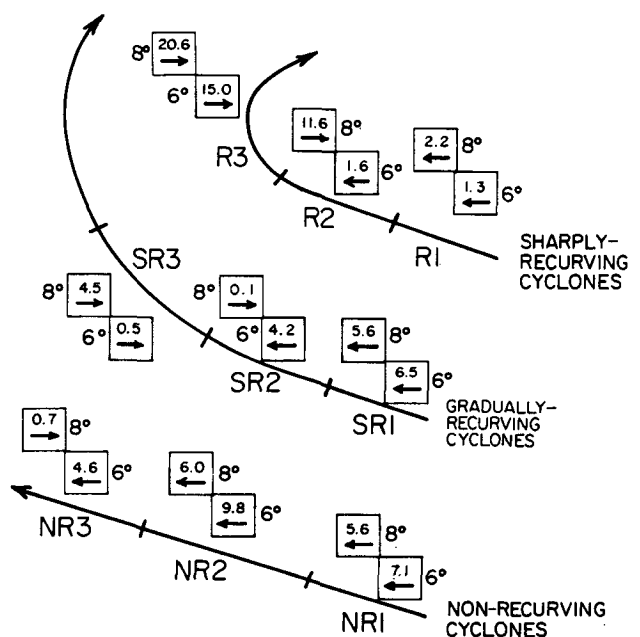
8° 20.6
6° 15.0
11.6 8°
1.6 6°
2.2 8°
1.3 6°
R3
R2
R1
SHARPLY-RECURVING CYCLONES
SR3
8° 4.5
6° 0.5
8° 0.1
6° 4.2
5.6 8°
6.5 6°
SR2
SR1
GRADUALLY-RECURVING CYCLONES
0.7 8°
4.6 6°
6.0 8°
9.8 6°
5.6 8°
7.1 6°
NR3
NR2
NR1
NON-RECURVING CYCLONES